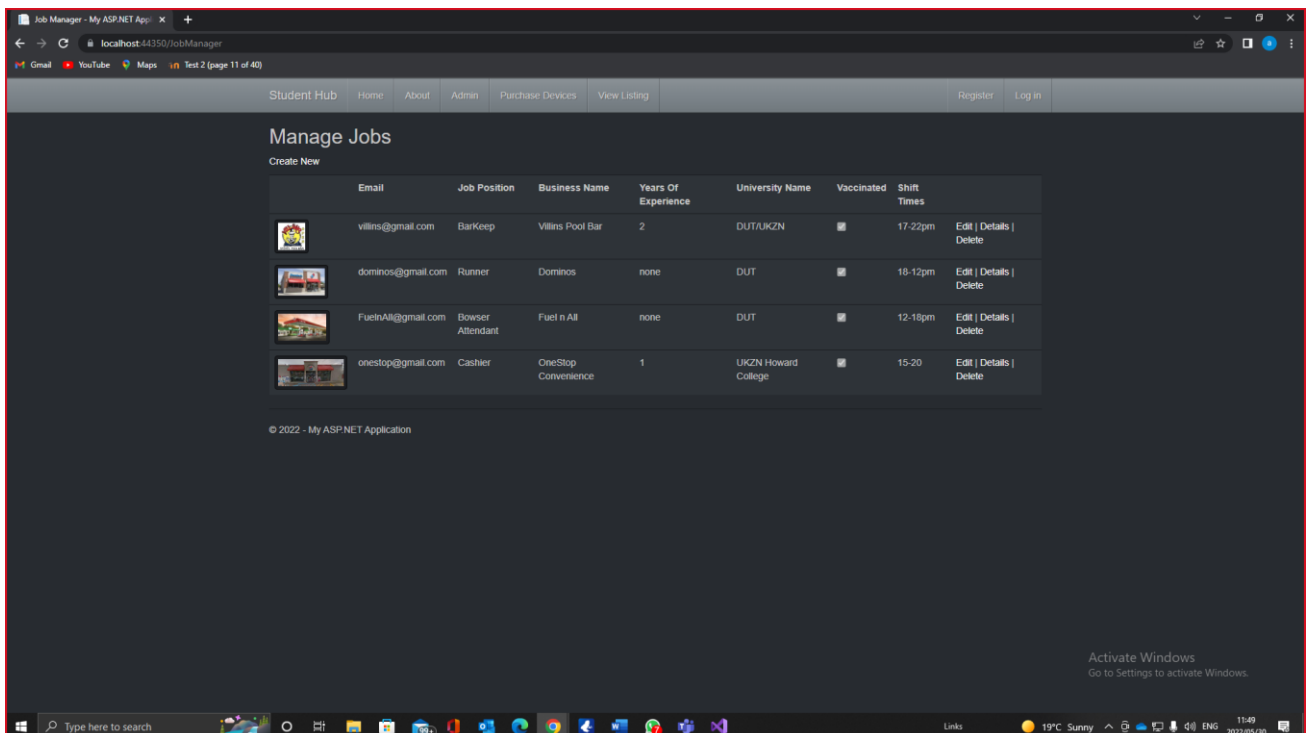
Job Manager - My ASP.NET Appl ×

localhost:44350/JobManager

Gmail YouTube Maps Test 2 (page 11 of 40)

Student Hub Home About Admin Purchase Devices View Listing Register Log in

Manage Jobs

Create New

| | Email | Job Position | Business Name | Years Of Experience | University Name | Vaccinated | Shift Times | |
|---|---|---|---|---|---|---|---|---|
| | villins@gmail.com | BarKeep | Villins Pool Bar | 2 | DUT/UKZN | ☑ | 17-22pm | Edit \| Details \| Delete |
| | dominos@gmail.com | Runner | Dominos | none | DUT | ☑ | 18-12pm | Edit \| Details \| Delete |
| | FuelnAll@gmail.com | Bowser Attendant | Fuel n All | none | DUT | ☑ | 12-18pm | Edit \| Details \| Delete |
| | onestop@gmail.com | Cashier | OneStop Convenience | 1 | UKZN Howard College | ☑ | 15-20 | Edit \| Details \| Delete |

© 2022 - My ASP.NET Application

Activate Windows
Go to Settings to activate Windows.

Type here to search

Links 19°C Sunny ENG 11:49 2022/05/30